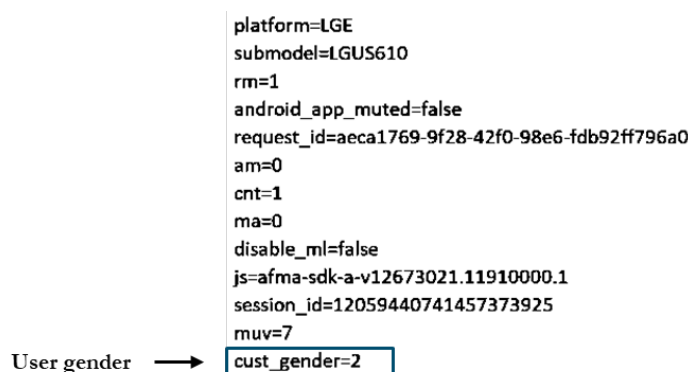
platform=LGE
submodel=LGUS610
rm=1
android_app_muted=false
request_id=aeca1769-9f28-42f0-98e6-fdb92ff796a0
am=0
cnt=1
ma=0
disable_ml=false
js=afma-sdk-a-v12673021.11910000.1
session_id=12059440741457373925
muv=7
User gender
cust_gender=2